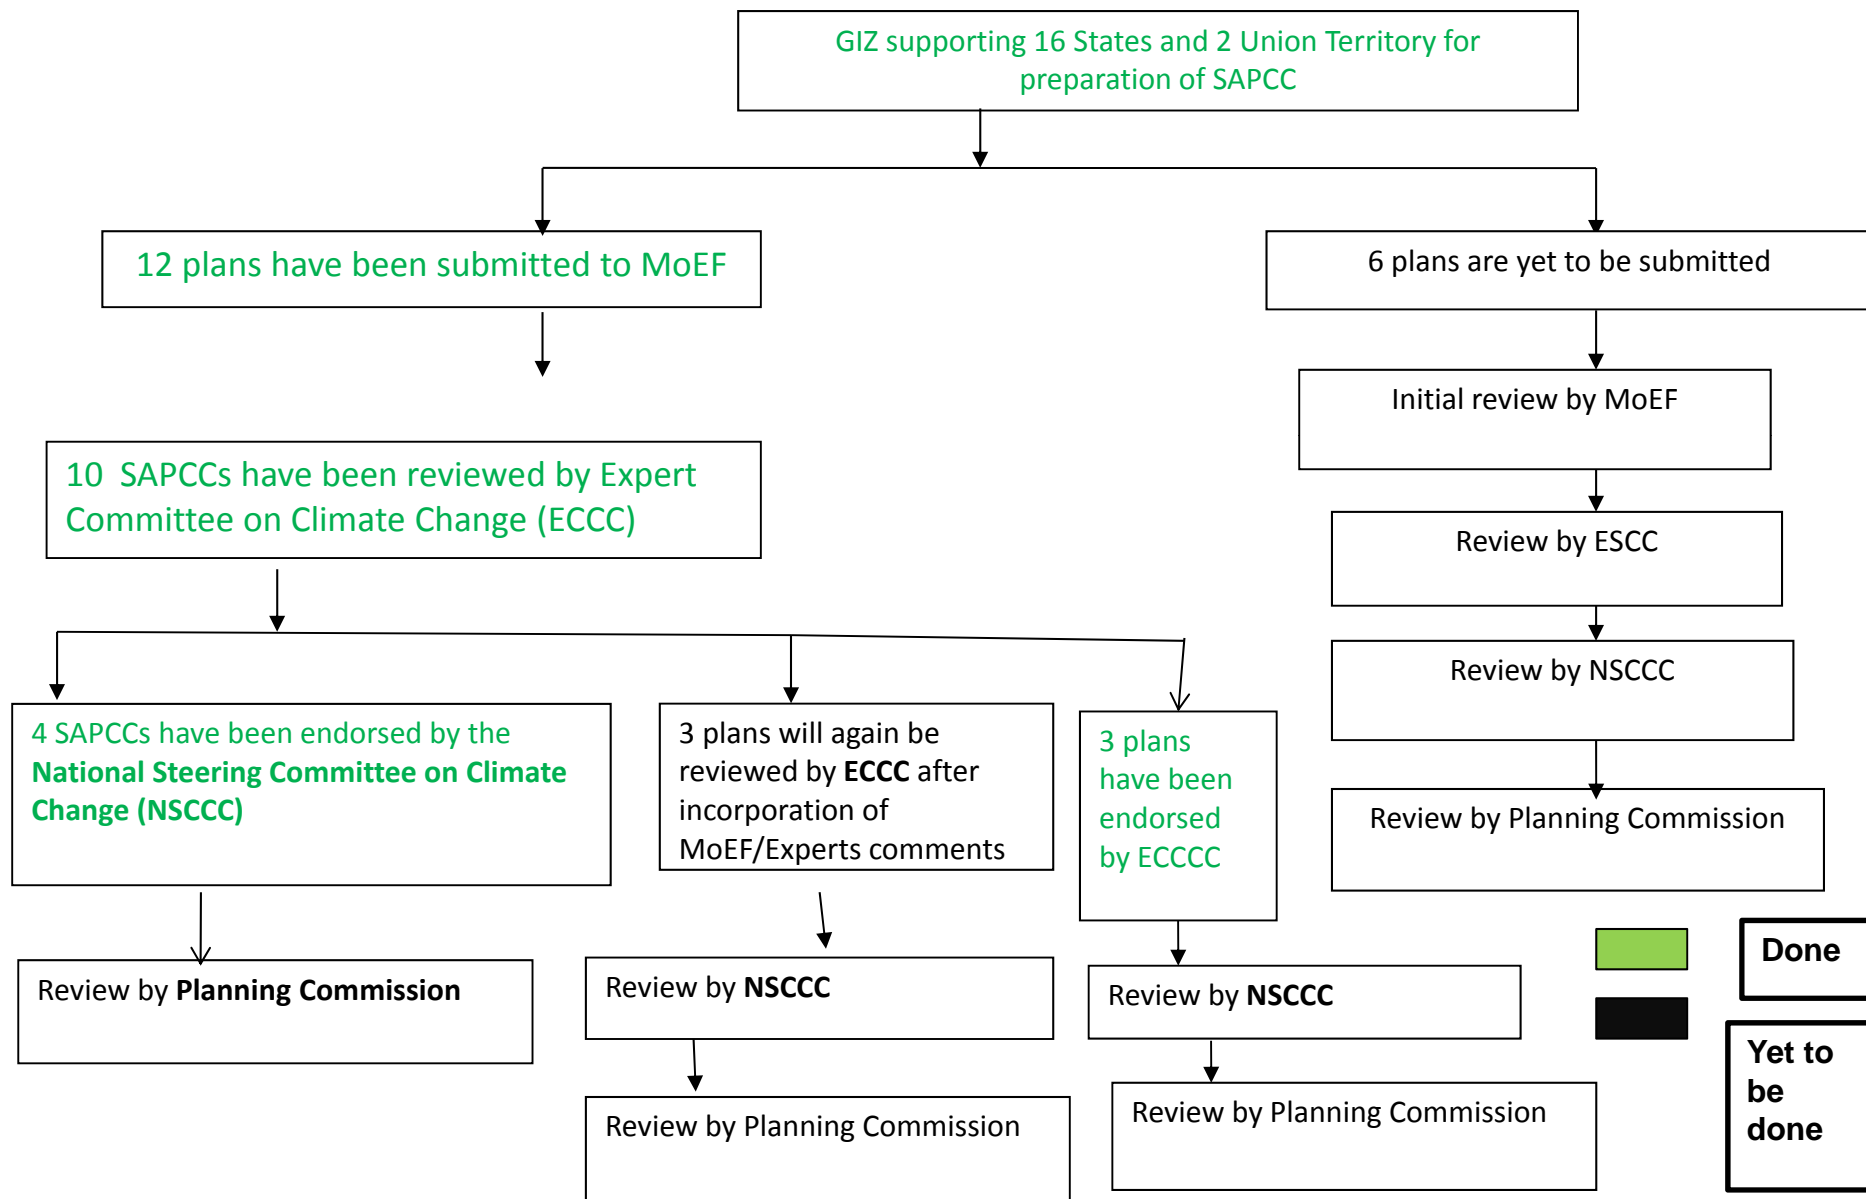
GIZ supporting 16 States and 2 Union Territory for preparation of SAPCC

12 plans have been submitted to MoEF

6 plans are yet to be submitted

Initial review by MoEF

Review by ESCC

Review by NSCCC

Review by Planning Commission

10 SAPCCs have been reviewed by Expert Committee on Climate Change (ECCC)

4 SAPCCs have been endorsed by the **National Steering Committee on Climate Change (NSCCC)**

3 plans will again be reviewed by **ECCC** after incorporation of MoEF/Experts comments

3 plans have been endorsed by ECCCC

Review by **Planning Commission**

Review by **NSCCC**

Review by Planning Commission

Review by **NSCCC**

Review by Planning Commission

Done

Yet to be done